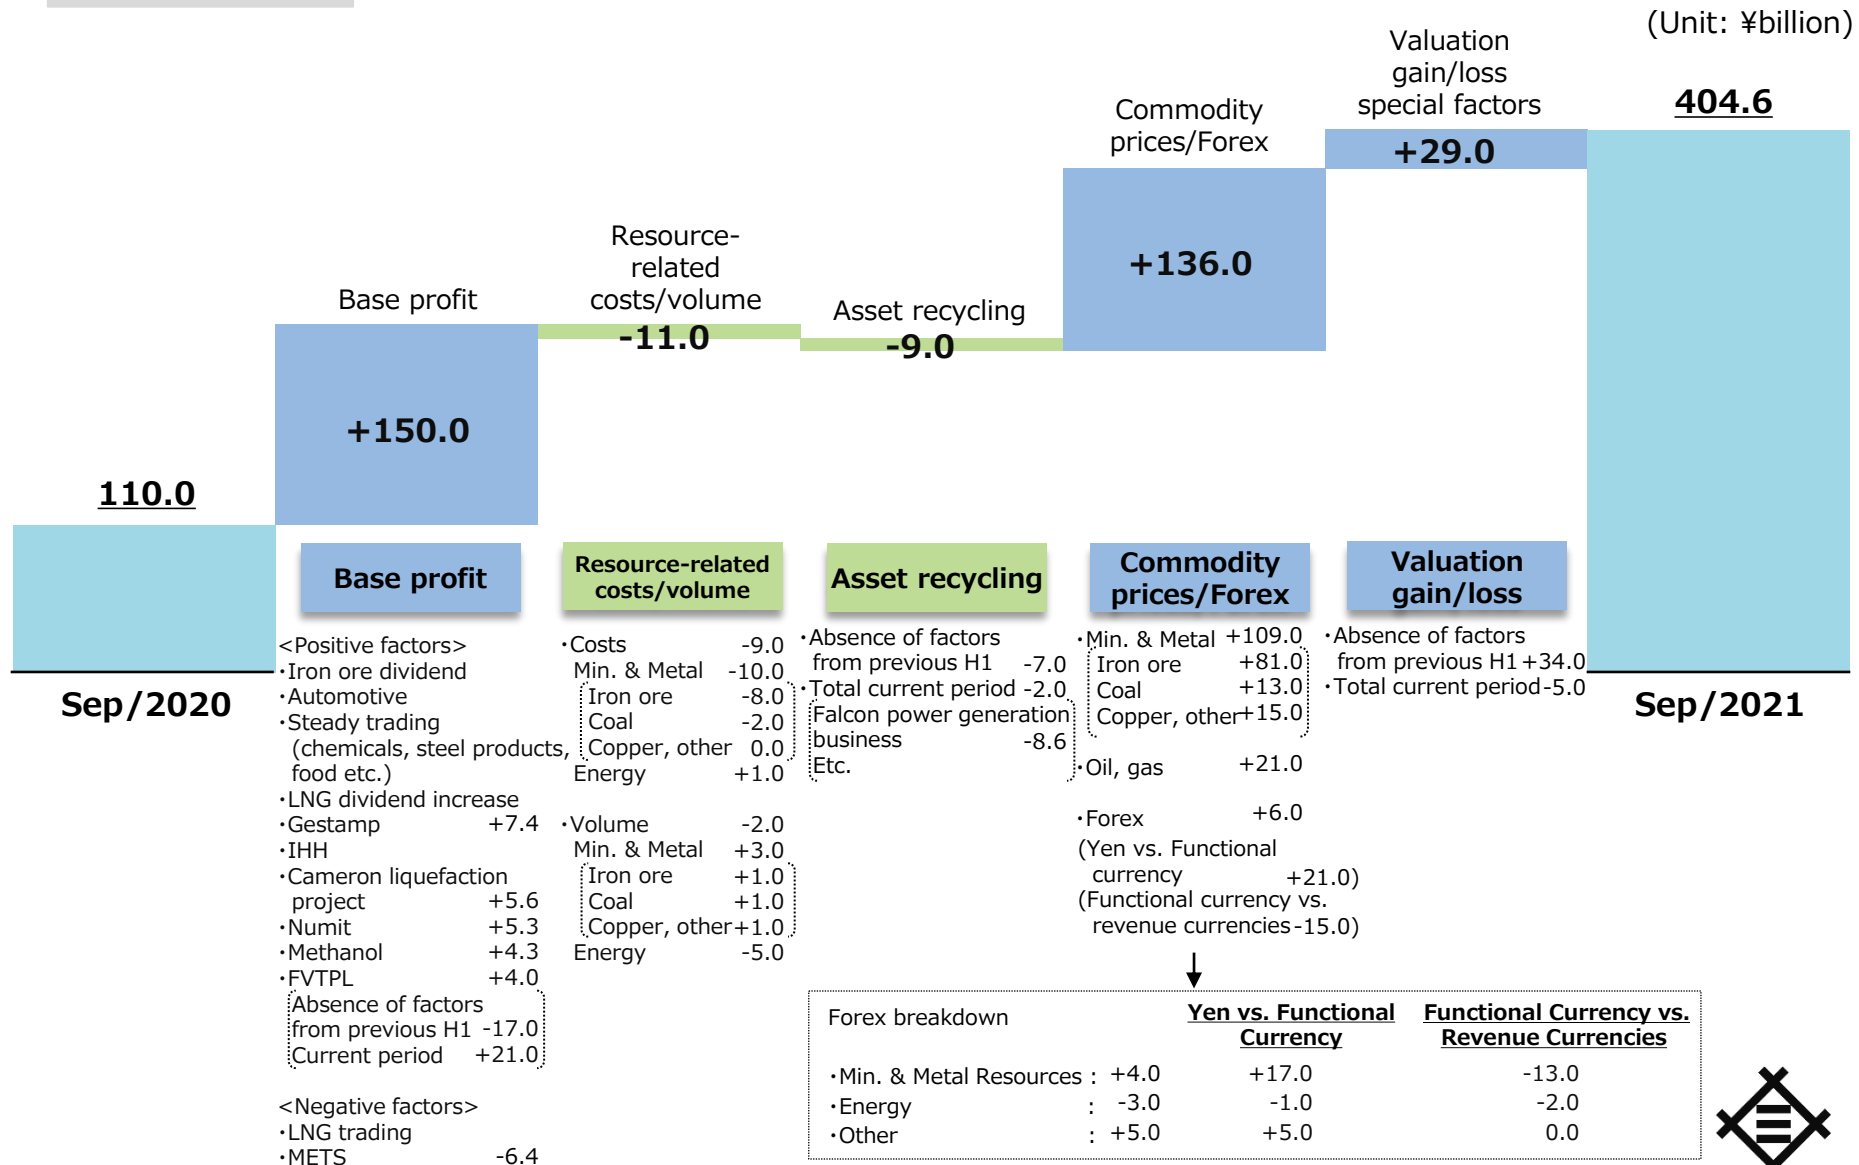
(Unit: ¥billion)

110.0

Base profit
+150.0

Resource-related costs/volume
-11.0

Asset recycling
-9.0

Commodity prices/Forex
+136.0

Valuation gain/loss special factors
+29.0

404.6

Sep/2020

Sep/2021

Base profit

<Positive factors>
・Iron ore dividend
・Automotive
・Steady trading (chemicals, steel products, food etc.)
・LNG dividend increase
・Gestamp +7.4
・IHH
・Cameron liquefaction project +5.6
・Numit +5.3
・Methanol +4.3
・FVTPL +4.0
Absence of factors from previous H1 -17.0
Current period +21.0

<Negative factors>
・LNG trading
・METS -6.4

Resource-related costs/volume

・Costs -9.0
Min. & Metal -10.0
Iron ore -8.0
Coal -2.0
Copper, other 0.0
Energy +1.0

・Volume -2.0
Min. & Metal +3.0
Iron ore +1.0
Coal +1.0
Copper, other +1.0
Energy -5.0

Asset recycling

・Absence of factors from previous H1 -7.0
・Total current period -2.0
Falcon power generation business -8.6
Etc.

Commodity prices/Forex

・Min. & Metal +109.0
Iron ore +81.0
Coal +13.0
Copper, other +15.0
・Oil, gas +21.0

・Forex +6.0
(Yen vs. Functional currency +21.0)
(Functional currency vs. revenue currencies -15.0)

Valuation gain/loss

・Absence of factors from previous H1 +34.0
・Total current period -5.0

| Forex breakdown | | Yen vs. Functional Currency | Functional Currency vs. Revenue Currencies |
|---|---|---|---|
| ・Min. & Metal Resources : | +4.0 | +17.0 | -13.0 |
| ・Energy : | -3.0 | -1.0 | -2.0 |
| ・Other : | +5.0 | +5.0 | 0.0 |